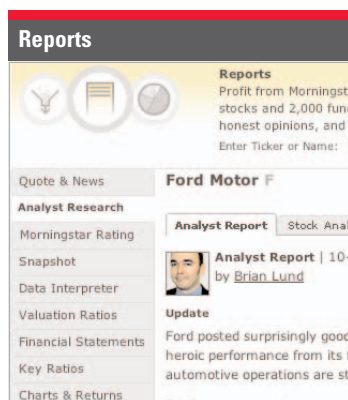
Reports

Reports
Profit from Morningst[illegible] stocks and 2,000 fun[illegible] honest opinions, and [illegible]
Enter Ticker or Name:

Quote & News
Analyst Research
Morningstar Rating
Snapshot
Data Interpreter
Valuation Ratios
Financial Statements
Key Ratios
Charts & Returns

Ford Motor F

Analyst Report | Stock Anal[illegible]

Analyst Report | 10-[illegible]
by Brian Lund

Update

Ford posted surprisingly good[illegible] heroic performance from its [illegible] automotive operations are st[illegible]